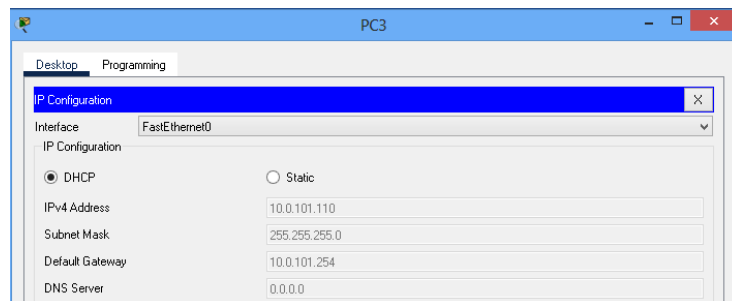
PC3

Desktop Programming

IP Configuration

Interface FastEthernet0

IP Configuration

DHCP Static

IPv4 Address 10.0.101.110

Subnet Mask 255.255.255.0

Default Gateway 10.0.101.254

DNS Server 0.0.0.0